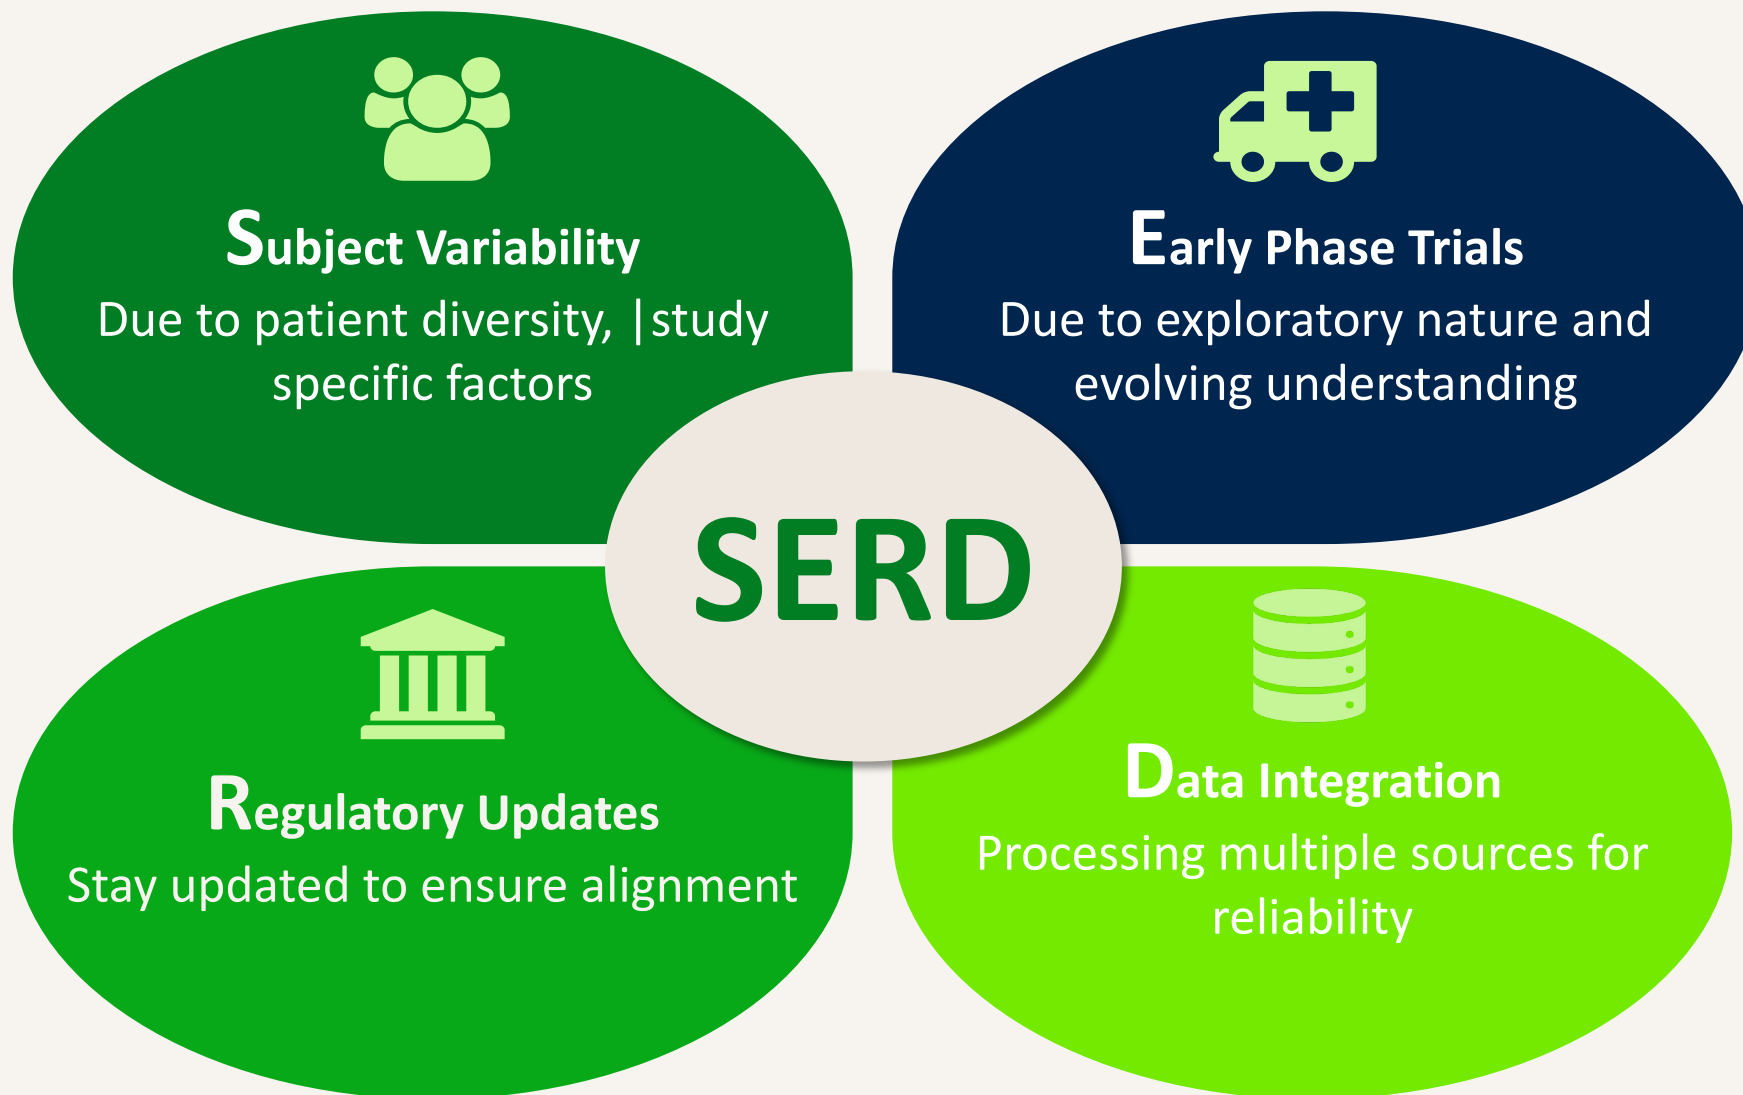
Subject Variability
Due to patient diversity, |study specific factors

Early Phase Trials
Due to exploratory nature and evolving understanding

SERD

Regulatory Updates
Stay updated to ensure alignment

Data Integration
Processing multiple sources for reliability